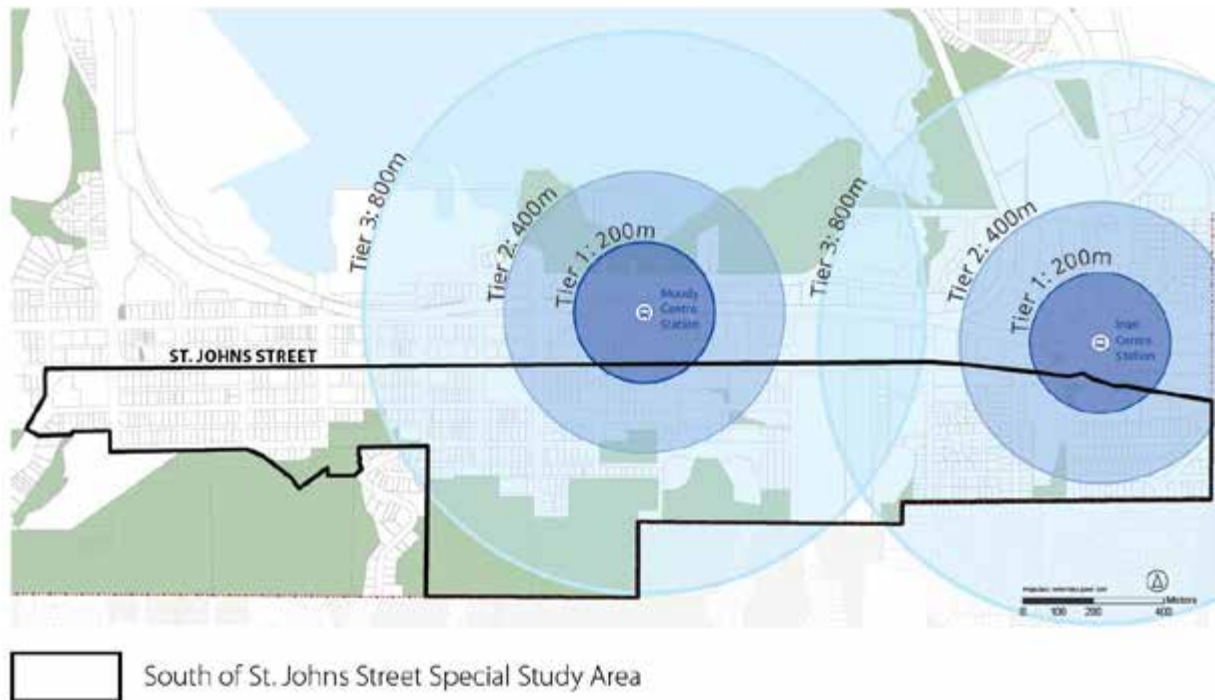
Tier 3: 800m
Tier 2: 400m
Tier 1: 200m
Moody Centre Station
Tier 3: 800m
Tier 2: 400m
Tier 1: 200m
Inlet Centre Station
ST. JOHNS STREET
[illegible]
0 100 200 400 Metres

South of St. Johns Street Special Study Area